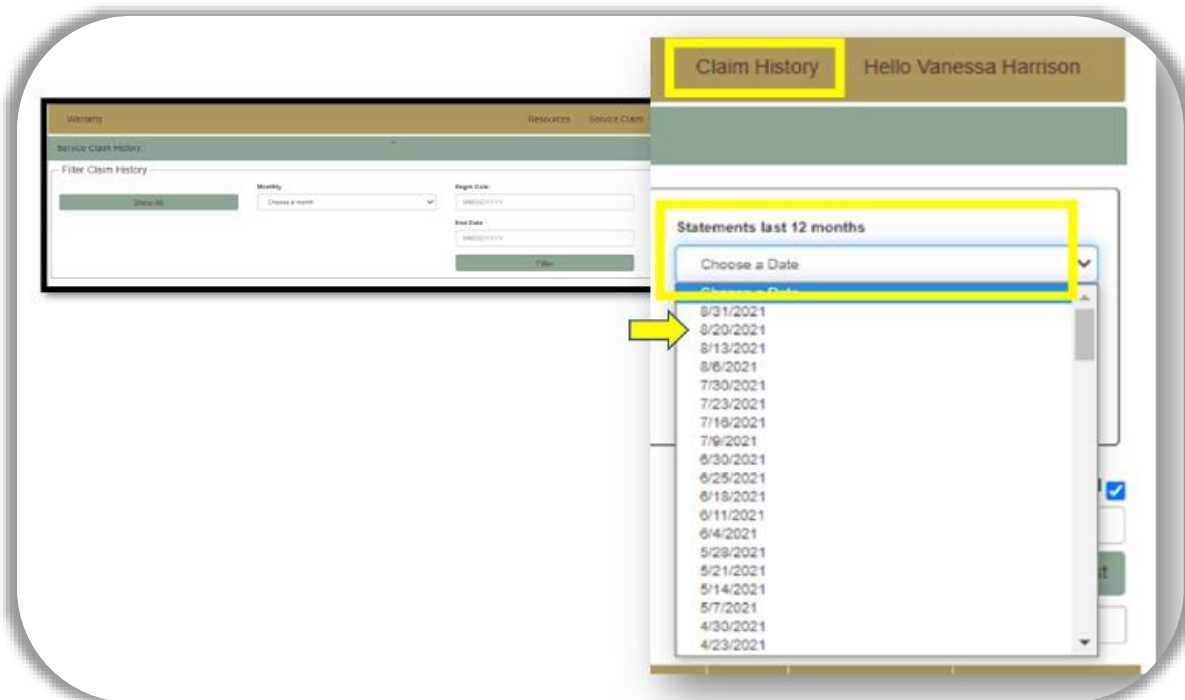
Warranty

Resources Service Claim

Service Claim History

Filter Claim History

Show All

Monthly

Choose a month

Begin Date

MM/DD/YYYY

End Date

MM/DD/YYYY

Filter

Claim History

Hello Vanessa Harrison

Statements last 12 months

Choose a Date

Choose a Date

8/31/2021
8/20/2021
8/13/2021
8/6/2021
7/30/2021
7/23/2021
7/16/2021
7/9/2021
6/30/2021
6/25/2021
6/18/2021
6/11/2021
6/4/2021
5/28/2021
5/21/2021
5/14/2021
5/7/2021
4/30/2021
4/23/2021